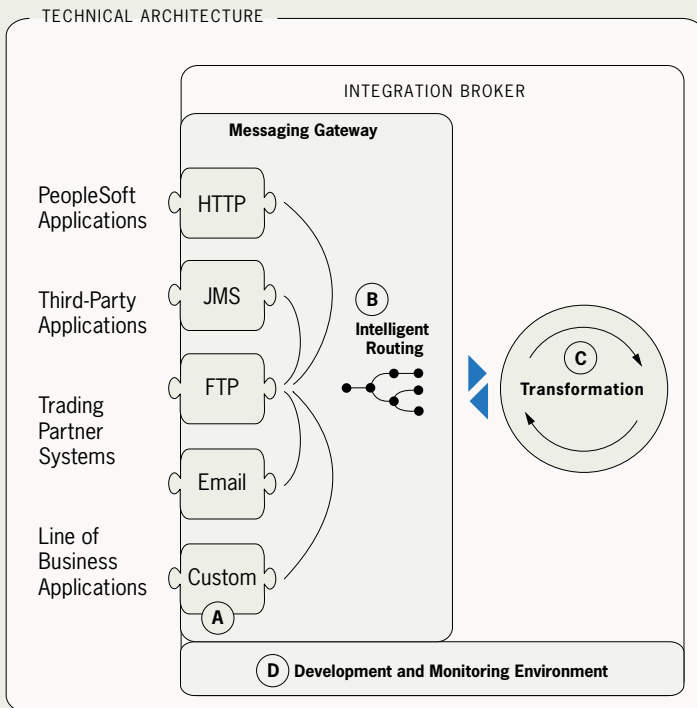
TECHNICAL ARCHITECTURE

INTEGRATION BROKER

Messaging Gateway

PeopleSoft Applications

HTTP

Third-Party Applications

JMS

B

Intelligent Routing

C

Transformation

Trading Partner Systems

FTP

Email

Line of Business Applications

Custom

A

D Development and Monitoring Environment